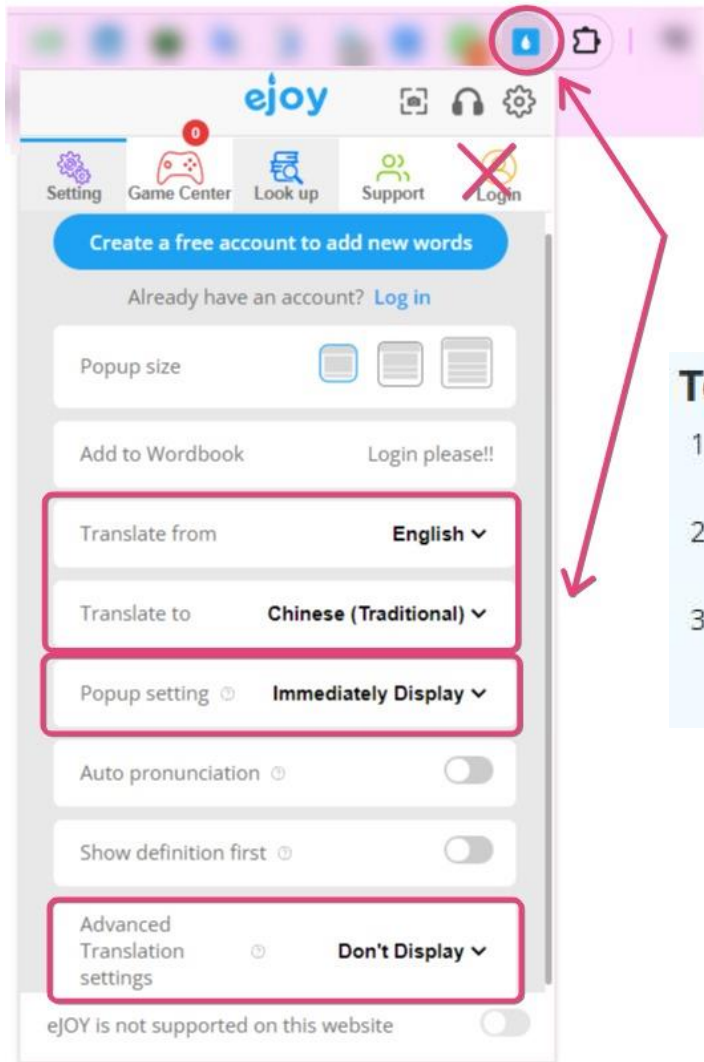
ejoy

0

Setting Game Center Look up Support Login

Create a free account to add new words

Already have an account? Log in

Popup size

Add to Wordbook Login please!!

Translate from English

Translate to Chinese (Traditional)

Popup setting Immediately Display

Auto pronunciation

Show definition first

Advanced Translation settings Don't Display

eJOY is not supported on this website

T

1

2

3